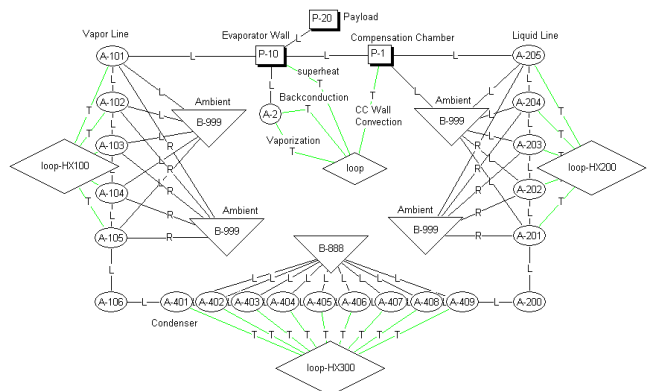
P-20 Payload

Vapor Line

Evaporator Wall

Compensation Chamber

Liquid Line

A-101

P-10

P-1

A-205

L

L

L

L

superheat

T

A-102

A-2

Backconduction

CC Wall Convection

Ambient

B-999

Ambient

B-999

A-204

A-103

Vaporization

A-203

loop-HX100

loop

loop-HX200

A-104

A-202

Ambient

B-999

Ambient

B-999

A-105

R

R

A-201

B-888

A-106

A-401

A-402

A-403

A-404

A-405

A-406

A-407

A-408

A-409

A-200

Condenser

T T T T T T T T T

loop-HX300